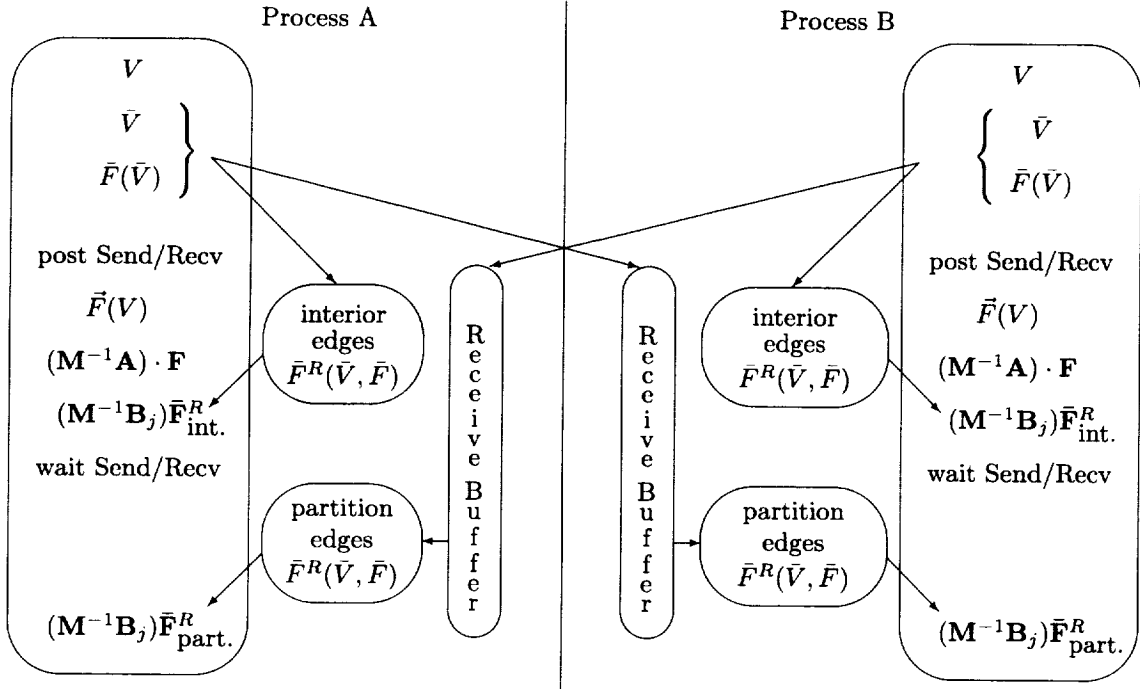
Process A

$V$

$\bar{V}$

$\bar{F}(\bar{V})$

post Send/Recv

$\vec{F}(V)$

$(\mathbf{M}^{-1}\mathbf{A}) \cdot \mathbf{F}$

$(\mathbf{M}^{-1}\mathbf{B}_j)\bar{\mathbf{F}}^R_{\text{int.}}$

wait Send/Recv

$(\mathbf{M}^{-1}\mathbf{B}_j)\bar{\mathbf{F}}^R_{\text{part.}}$

interior edges $\bar{F}^R(\bar{V}, \bar{F})$

partition edges $\bar{F}^R(\bar{V}, \bar{F})$

Receive Buffer

Receive Buffer

Process B

$V$

$\bar{V}$

$\bar{F}(\bar{V})$

interior edges $\bar{F}^R(\bar{V}, \bar{F})$

partition edges $\bar{F}^R(\bar{V}, \bar{F})$

post Send/Recv

$\vec{F}(V)$

$(\mathbf{M}^{-1}\mathbf{A}) \cdot \mathbf{F}$

$(\mathbf{M}^{-1}\mathbf{B}_j)\bar{\mathbf{F}}^R_{\text{int.}}$

wait Send/Recv

$(\mathbf{M}^{-1}\mathbf{B}_j)\bar{\mathbf{F}}^R_{\text{part.}}$